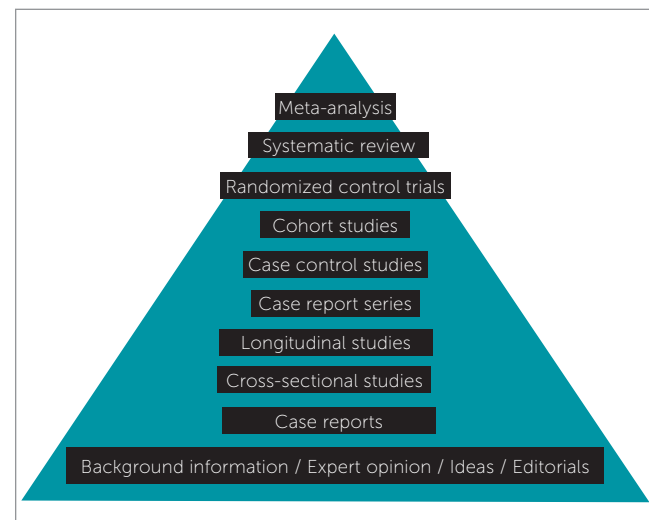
Meta-analysis
Systematic review
Randomized control trials
Cohort studies
Case control studies
Case report series
Longitudinal studies
Cross-sectional studies
Case reports
Background information / Expert opinion / Ideas / Editorials